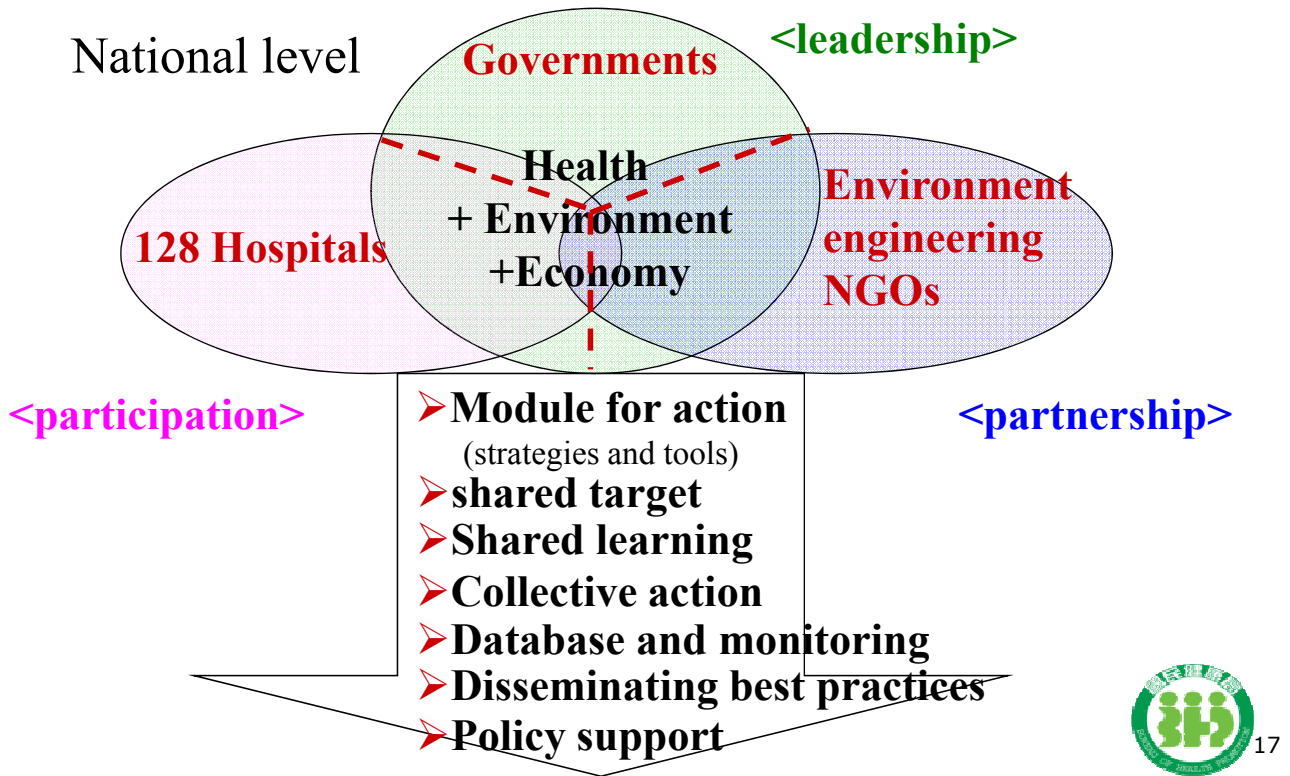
National level

Governments

<leadership>

Health
+ Environment
+Economy

128 Hospitals

Environment engineering NGOs

<participation>

<partnership>

➢Module for action
(strategies and tools)
➢shared target
➢Shared learning
➢Collective action
➢Database and monitoring
➢Disseminating best practices
➢Policy support

17